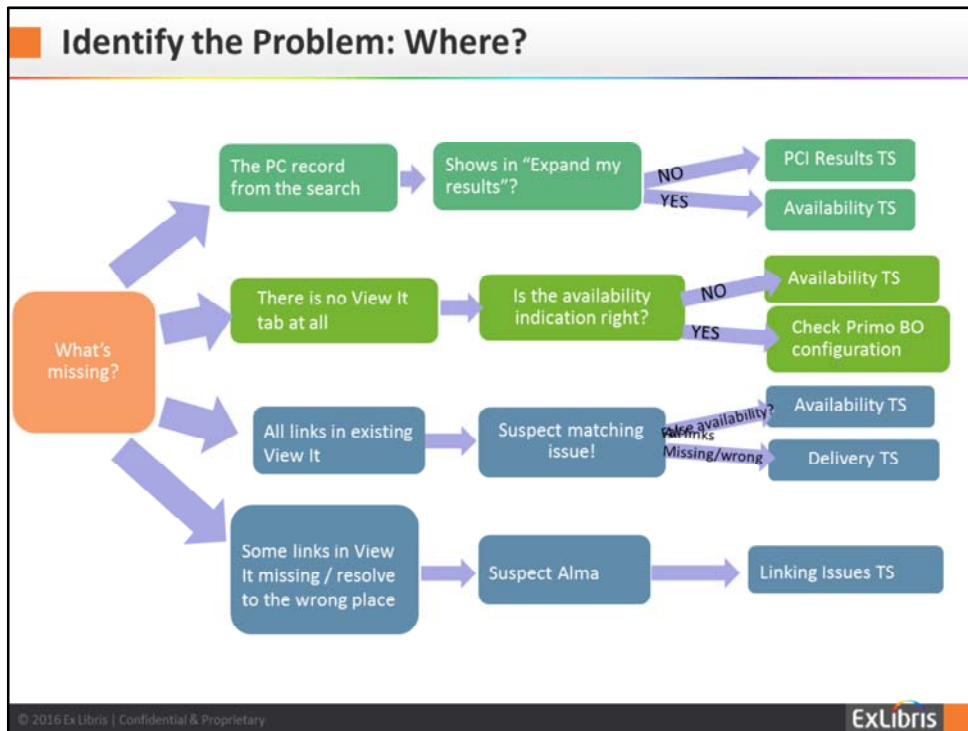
Identify the Problem: Where?

What's missing?

The PC record from the search

Shows in "Expand my results"?

NO

YES

PCI Results TS

Availability TS

There is no View It tab at all

Is the availability indication right?

NO

YES

Availability TS

Check Primo BO configuration

All links in existing View It

Suspect matching issue!

False availability?

All links

Missing/wrong

Availability TS

Delivery TS

Some links in View It missing / resolve to the wrong place

Suspect Alma

Linking Issues TS

© 2016 Ex Libris | Confidential & Proprietary

ExLibris